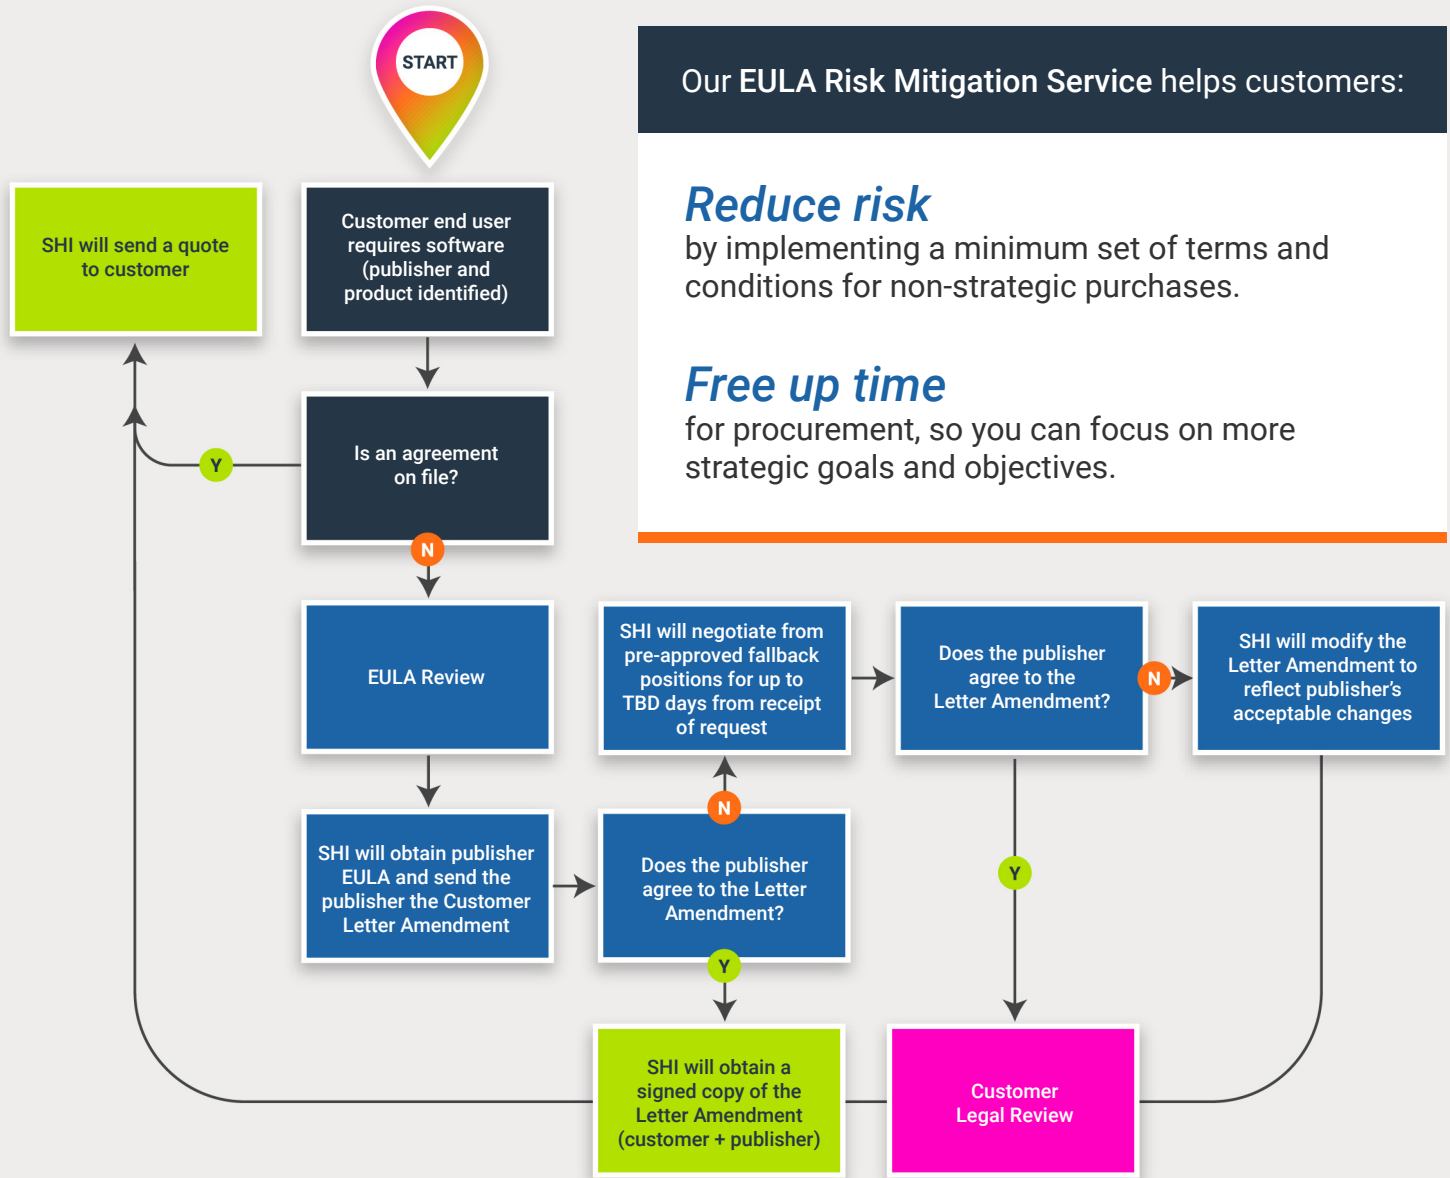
START

Customer end user requires software (publisher and product identified)

SHI will send a quote to customer

Y

Is an agreement on file?

N

EULA Review

SHI will obtain publisher EULA and send the publisher the Customer Letter Amendment

Does the publisher agree to the Letter Amendment?

N

SHI will negotiate from pre-approved fallback positions for up to TBD days from receipt of request

Does the publisher agree to the Letter Amendment?

N

SHI will modify the Letter Amendment to reflect publisher's acceptable changes

Y

Y

SHI will obtain a signed copy of the Letter Amendment (customer + publisher)

Customer Legal Review

Our EULA Risk Mitigation Service helps customers:

Reduce risk
by implementing a minimum set of terms and conditions for non-strategic purchases.

Free up time
for procurement, so you can focus on more strategic goals and objectives.